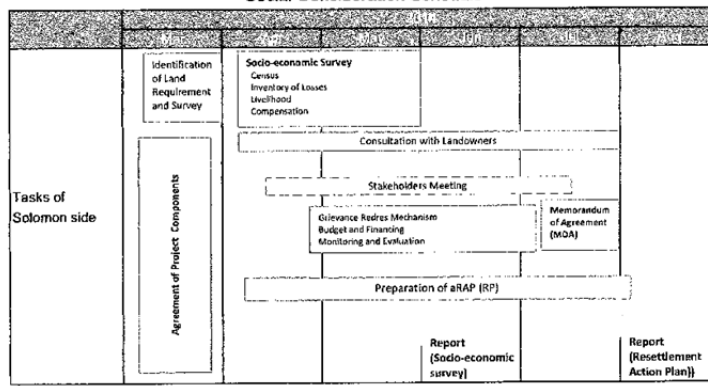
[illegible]

| | 2016 | | | | | |
|---|---|---|---|---|---|---|
| | Mar | Apr | May | Jun | Jul | Aug |

Tasks of Solomon side

Identification of Land Requirement and Survey

Socio-economic Survey
Census
Inventory of Losses
Livelihood
Compensation

Consultation with Landowners

Agreement of Project Components

Stakeholders Meeting

Grievance Redres Mechanism
Budget and Financing
Monitoring and Evaluation

Memorandum of Agreement (MOA)

Preparation of aRAP (RP)

Report (Socio-economic survey)

Report (Resettlement Action Plan))